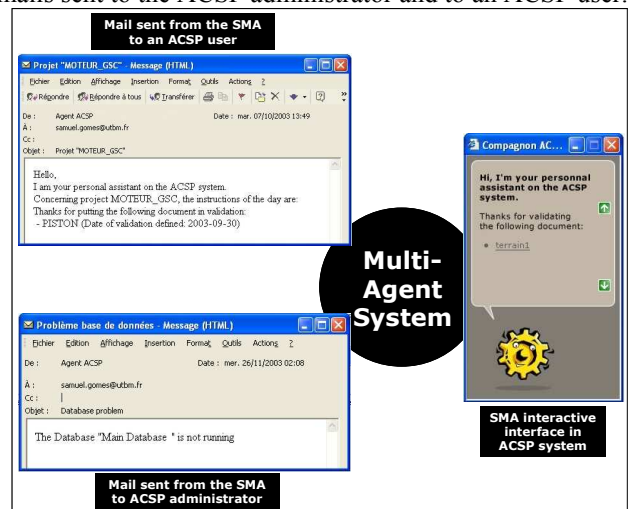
mails sent to the ACSP administrator and to an ACSP user.

Mail sent from the SMA to an ACSP user

Projet "MOTEUR_GSC" - Message (HTML)

Fichier Edition Affichage Insertion Format Outils Actions ?

Répondre Répondre à tous Transférer

De : Agent ACSP Date : mar. 07/10/2003 13:49
À : samuel.gomes@utbm.fr
Cc :
Objet : Projet "MOTEUR_GSC"

Hello,
I am your personal assistant on the ACSP system.
Concerning project MOTEUR_GSC, the instructions of the day are:
Thanks for putting the following document in validation:
- PISTON (Date of validation defined: 2003-09-30)

Compagnon AC...

Hi, I'm your personnal assistant on the ACSP system.

Thanks for validating the following document:

• terrain1

Multi-Agent System

Problème base de données - Message (HTML)

Fichier Edition Affichage Insertion Format Outils Actions ?

De : Agent ACSP Date : mer. 26/11/2003 02:08
À : samuel.gomes@utbm.fr
Cc :
Objet : Database problem

The Database "Main Database " is not running

Mail sent from the SMA to ACSP administrator

SMA interactive interface in ACSP system